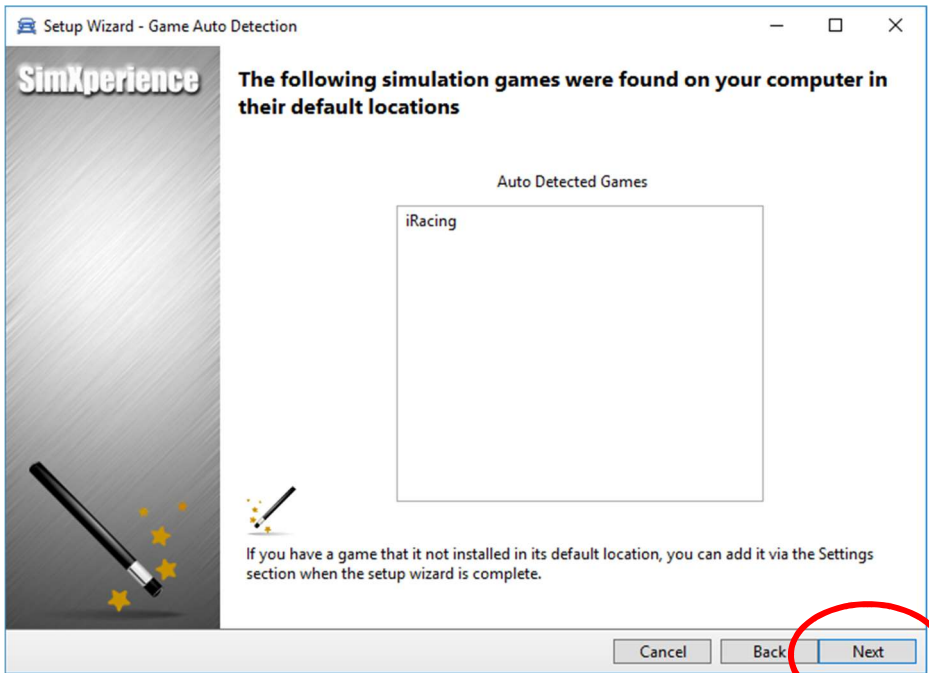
Setup Wizard - Game Auto Detection

SimXperience

The following simulation games were found on your computer in their default locations

Auto Detected Games

iRacing

If you have a game that it not installed in its default location, you can add it via the Settings section when the setup wizard is complete.

Cancel

Back

Next